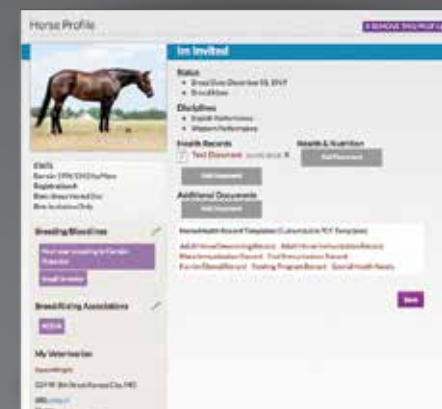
Horse Profile

X REMOVE THIS PROFILE

Im Invited

Status
• Breed Date: December 15, 2019
• Broodmare

Disciplines
• English Performance
• Western Performance

Health Records
Test Document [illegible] X

Add Document

Health & Nutrition

Add Document

Additional Documents

Add Document

Horse Health Record Templates (Customizable PDF Templates)

Adult Horse Deworming Record  Adult Horse Immunization Record
Mare Immunization Record  Foal Immunization Record
Foal Birth Record  Feeding Program Record  Special Health Needs

Save

STATS
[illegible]
Registration #
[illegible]
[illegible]

Breeding/Bloodlines

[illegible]

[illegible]

Breed/Riding Associations

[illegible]

My Veterinarian

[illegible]
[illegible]
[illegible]